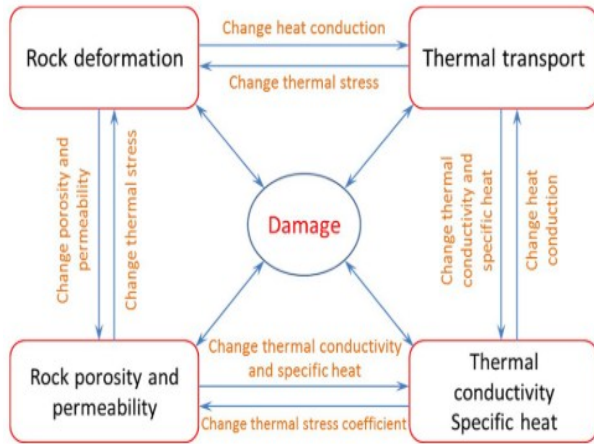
Rock deformation

Change heat conduction

Change thermal stress

Thermal transport

Change porosity and permeability

Change thermal stress

Damage

Change thermal conductivity and specific heat

Change heat conduction

Rock porosity and permeability

Change thermal conductivity and specific heat

Change thermal stress coefficient

Thermal conductivity Specific heat